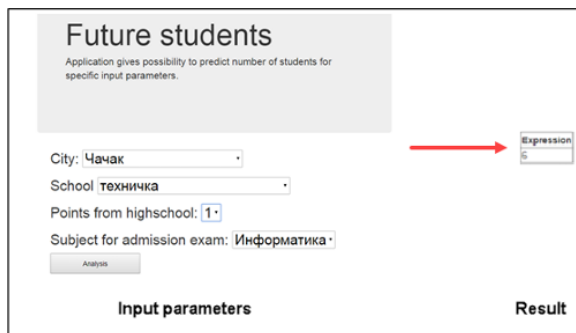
Future students

Application gives possibility to predict number of students for specific input parameters.

City: Чачак

School техничка

Points from highschool: 1

Subject for admission exam: Информатика

Analysis

Expression
6

Input parameters

Result